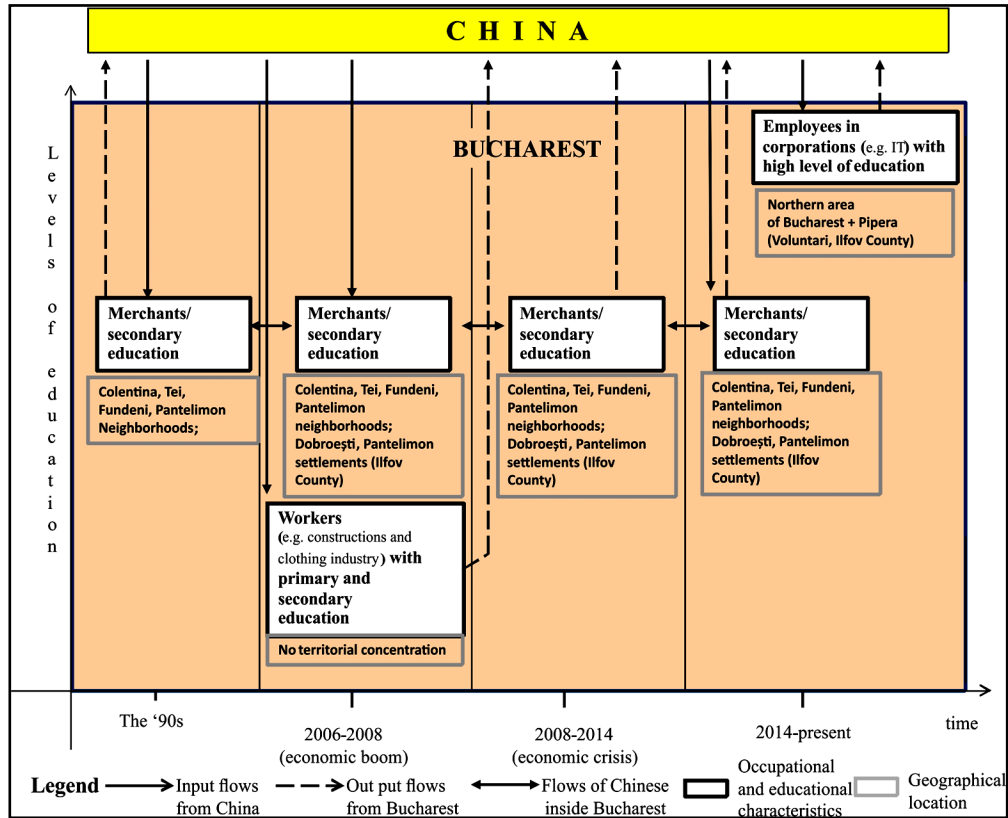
C H I N A

Levels of education

BUCHAREST

Employees in corporations (e.g. IT) with high level of education

Northern area of Bucharest + Pipera (Voluntari, Ilfov County)

Merchants/ secondary education

Colentina, Tei, Fundeni, Pantelimon Neighborhoods;

Merchants/ secondary education

Colentina, Tei, Fundeni, Pantelimon neighborhoods; Dobroești, Pantelimon settlements (Ilfov County)

Merchants/ secondary education

Colentina, Tei, Fundeni, Pantelimon neighborhoods; Dobroești, Pantelimon settlements (Ilfov County)

Merchants/ secondary education

Colentina, Tei, Fundeni, Pantelimon neighborhoods; Dobroești, Pantelimon settlements (Ilfov County)

Workers (e.g. constructions and clothing industry) with primary and secondary education

No territorial concentration

The '90s

2006-2008 (economic boom)

2008-2014 (economic crisis)

2014-present

time

Legend Input flows from China Out put flows from Bucharest Flows of Chinese inside Bucharest Occupational and educational characteristics Geographical location